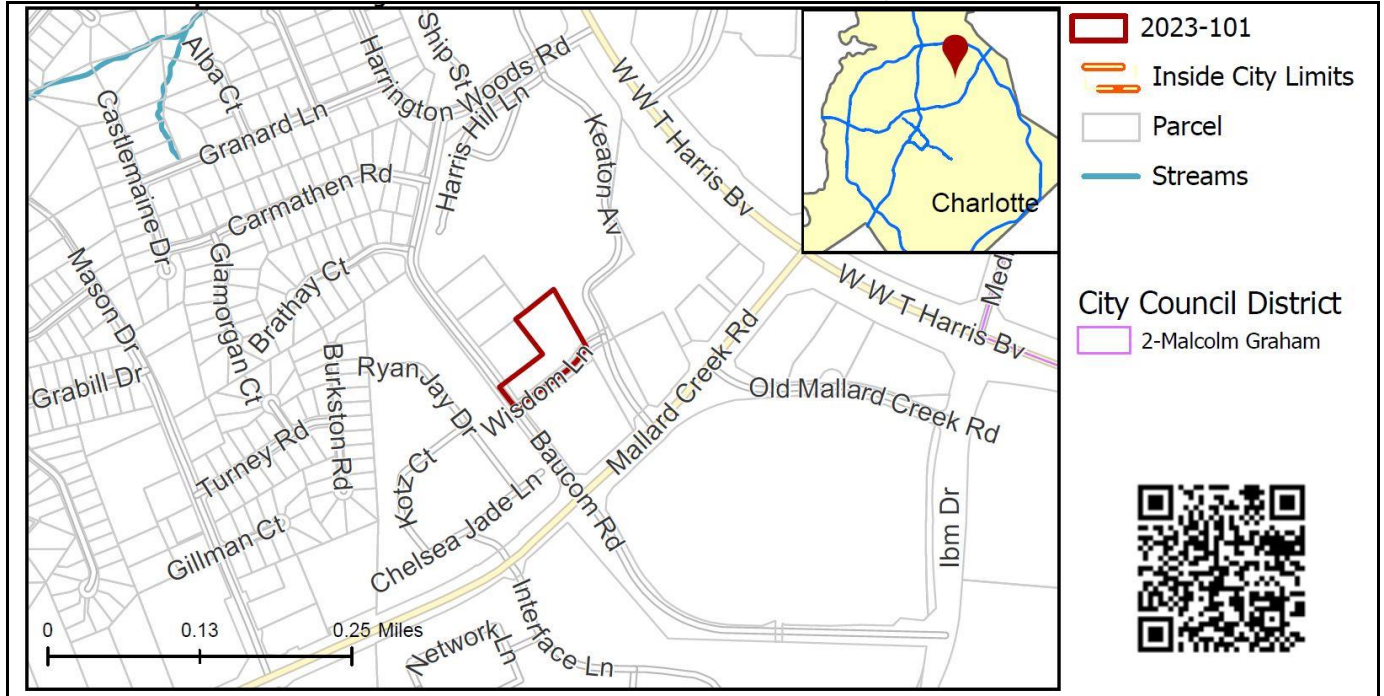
Alba Ct
Harrington Woods Rd
Ship St
Castlemaine Dr
Granard Ln
Harris Hill Ln
Keaton Av
W W T Harris Bv
Carmathen Rd
Mason Dr
Glamorgan Ct
Brathay Ct
Burkston Rd
Ryan Jay Dr
Wisdom Ln
Mallard Creek Rd
W W T Harris Bv
Med
Grabill Dr
Old Mallard Creek Rd
Turney Rd
Kotz Ct
Baucom Rd
Chelsea Jade Ln
Gillman Ct
Ibm Dr
Interface Ln
Network Ln

0
0.13
0.25 Miles

Charlotte

2023-101
Inside City Limits
Parcel
Streams

City Council District
2-Malcolm Graham